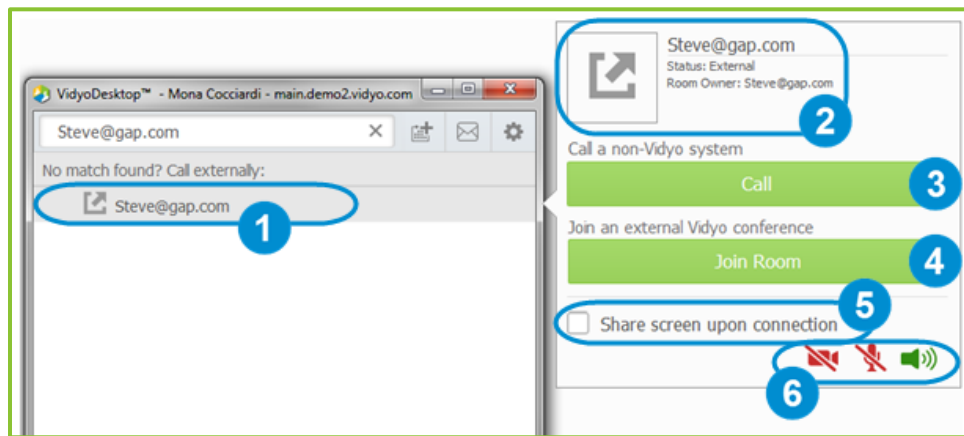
VidyoDesktop™ - Mona Cocciardi - main.demo2.vidyo.com

Steve@gap.com

No match found? Call externally:

Steve@gap.com

1

Steve@gap.com
Status: External
Room Owner: Steve@gap.com

2

Call a non-Vidyo system

Call

3

Join an external Vidyo conference

Join Room

4

5

Share screen upon connection

6